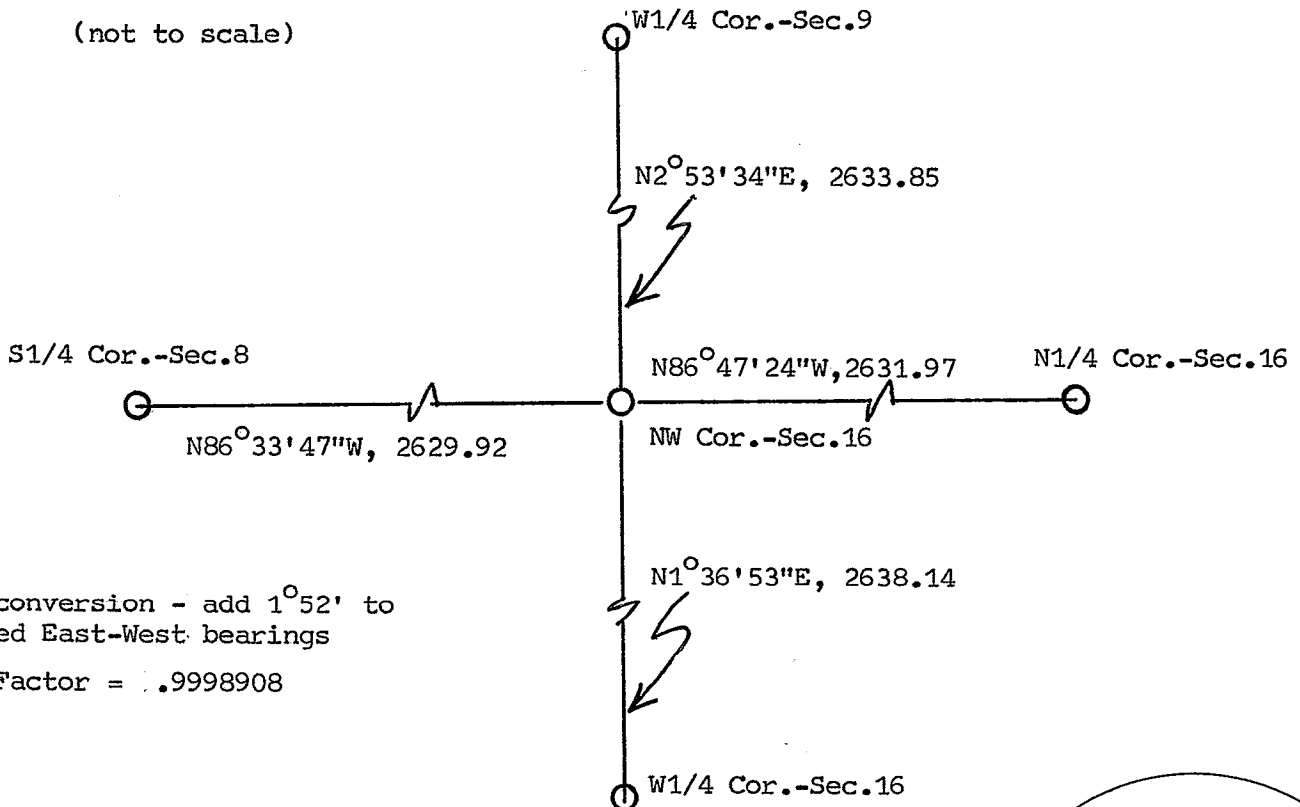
(not to scale)

W1/4 Cor.-Sec.9

N2°53'34"E, 2633.85

S1/4 Cor.-Sec.8

N86°47'24"W, 2631.97

N1/4 Cor.-Sec.16

N86°33'47"W, 2629.92

NW Cor.-Sec.16

N1°36'53"E, 2638.14

conversion - add $1^{\circ}52'$ to ed East-West bearings

Factor = .9998908

W1/4 Cor.-Sec.16